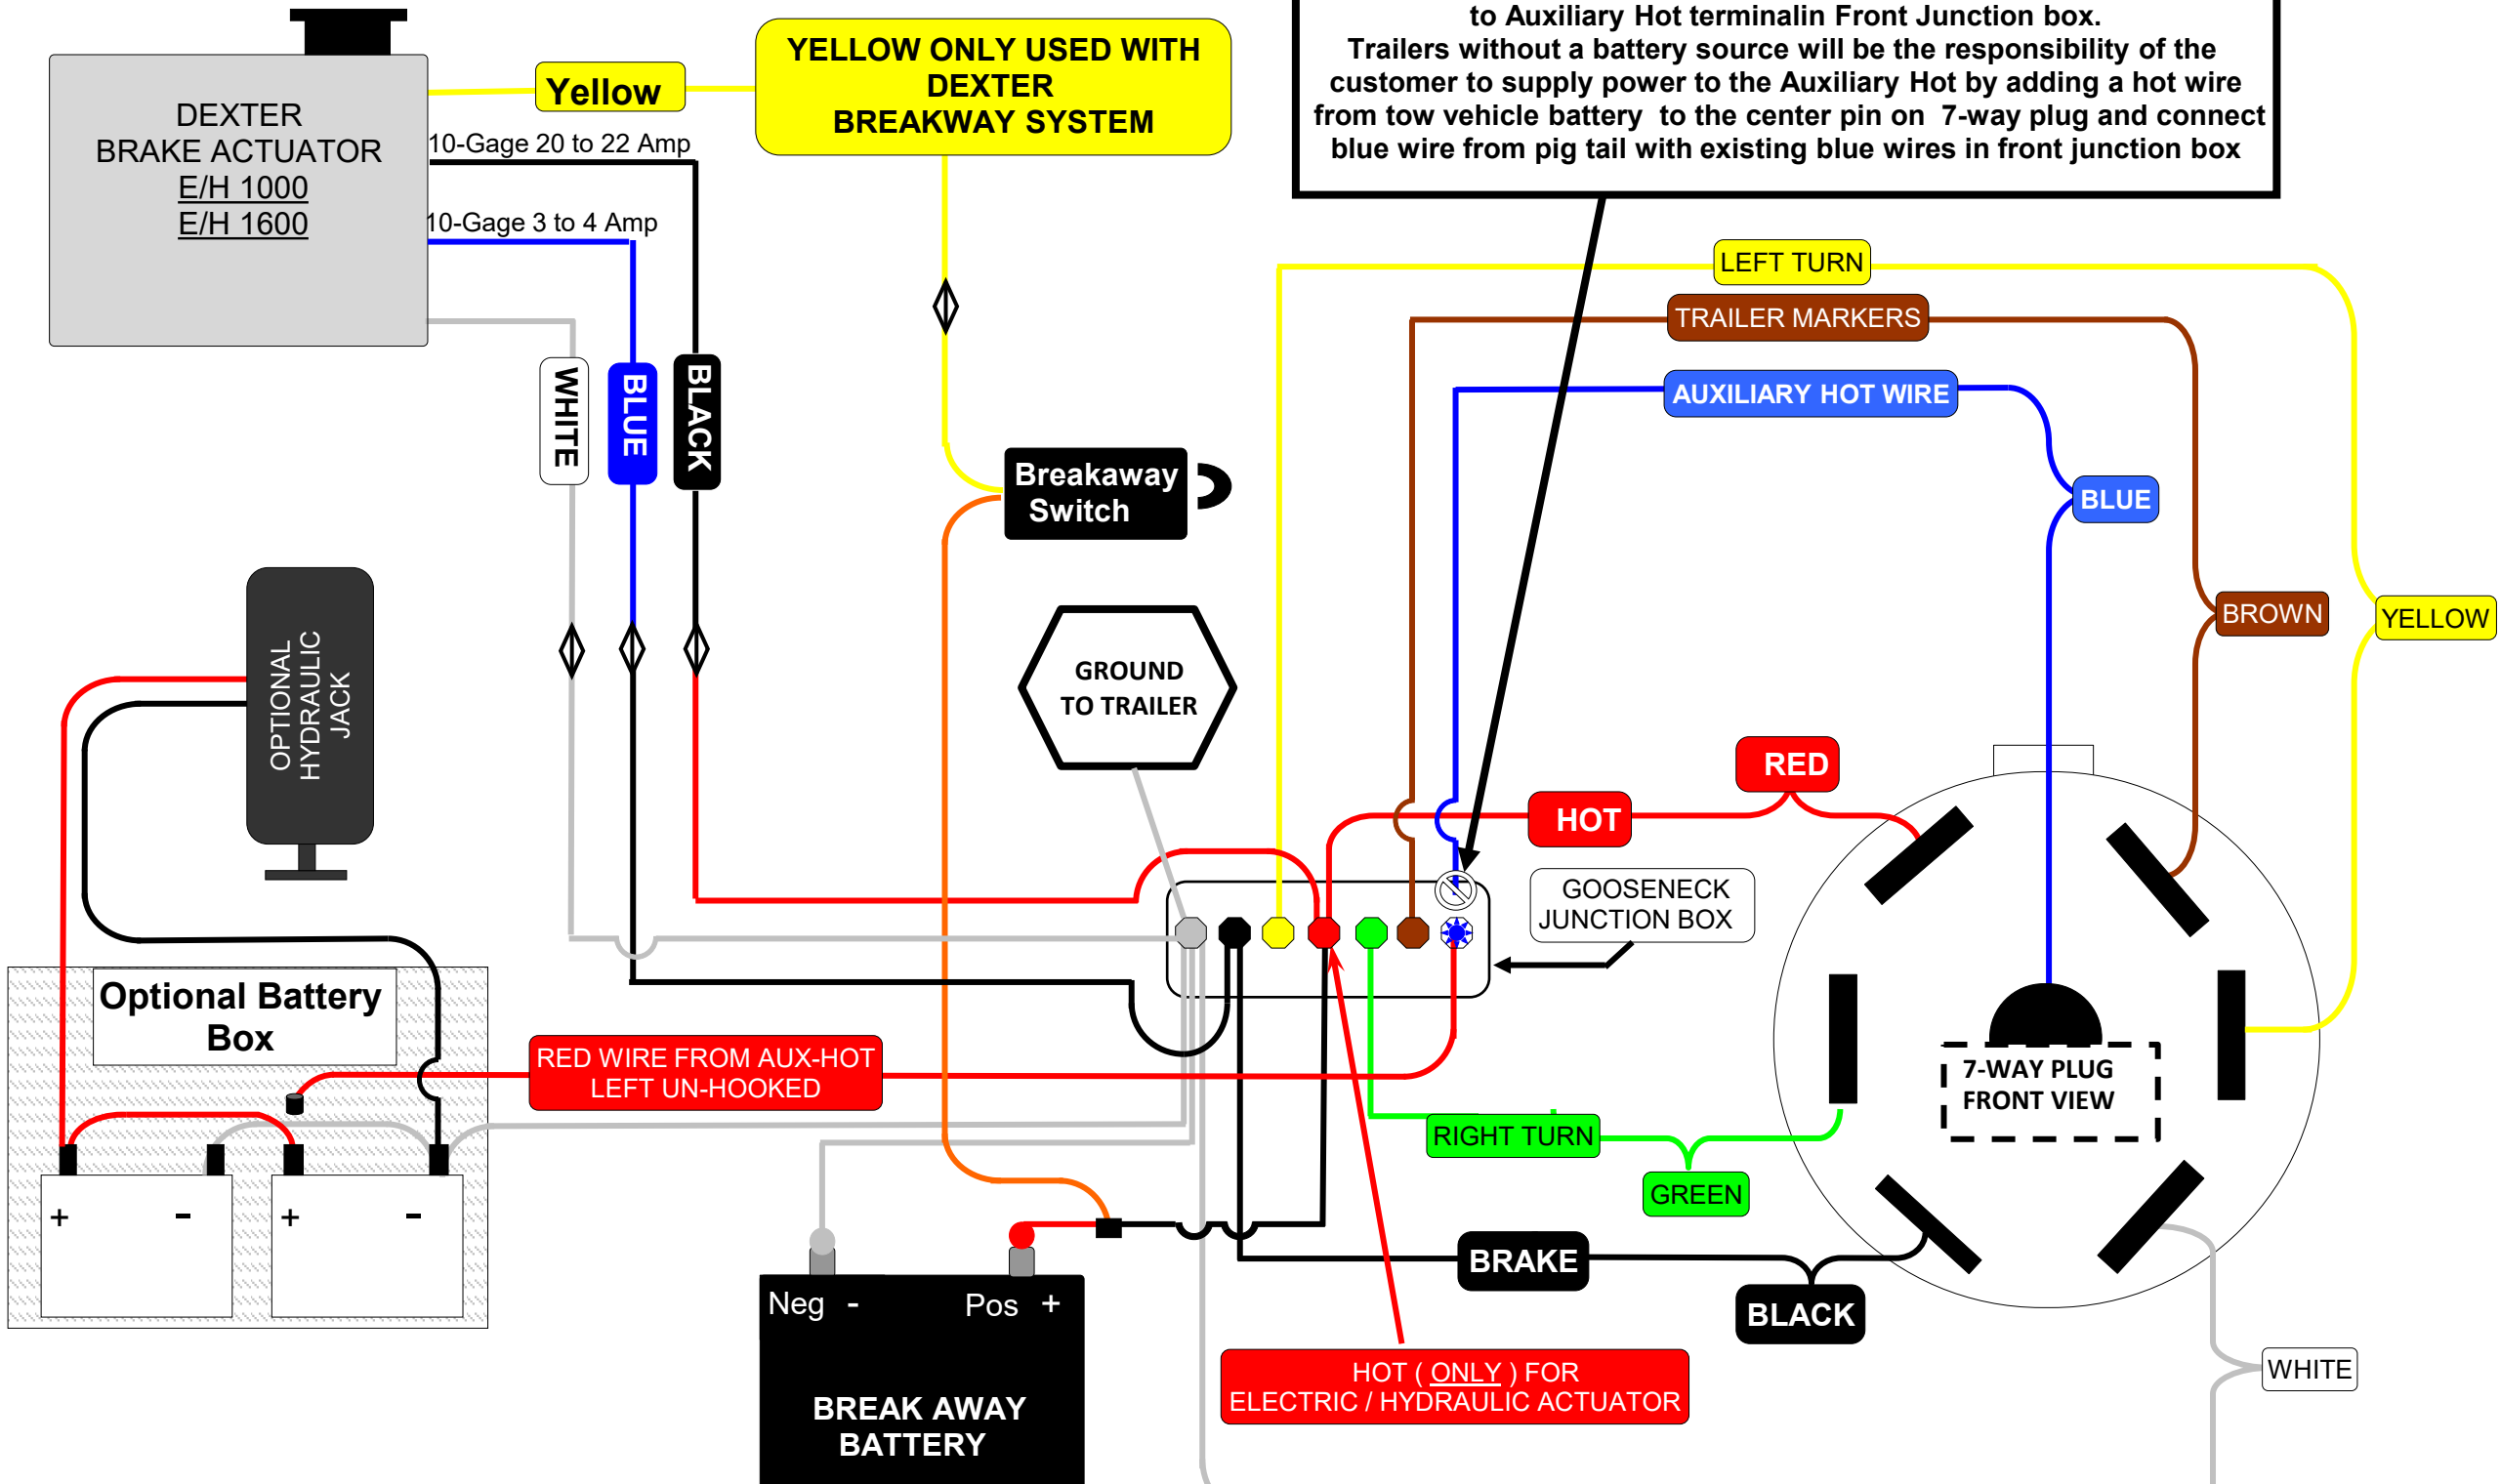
DEXTER
BRAKE ACTUATOR
E/H 1000
E/H 1600

Yellow

YELLOW ONLY USED WITH DEXTER BREAKWAY SYSTEM

to Auxiliary Hot terminalin Front Junction box.
Trailers without a battery source will be the responsibility of the customer to supply power to the Auxiliary Hot by adding a hot wire from tow vehicle battery to the center pin on 7-way plug and connect blue wire from pig tail with existing blue wires in front junction box

10-Gage 20 to 22 Amp

10-Gage 3 to 4 Amp

LEFT TURN

TRAILER MARKERS

AUXILIARY HOT WIRE

WHITE

BLUE

BLACK

Breakaway Switch

BLUE

BROWN

YELLOW

OPTIONAL HYDRAULIC JACK

GROUND TO TRAILER

RED

HOT

GOOSENECK JUNCTION BOX

Optional Battery Box

RED WIRE FROM AUX-HOT LEFT UN-HOOKED

7-WAY PLUG FRONT VIEW

RIGHT TURN

GREEN

+ -

+ -

BRAKE

BLACK

Neg -

Pos +

BREAK AWAY BATTERY

HOT ( ONLY ) FOR ELECTRIC / HYDRAULIC ACTUATOR

WHITE